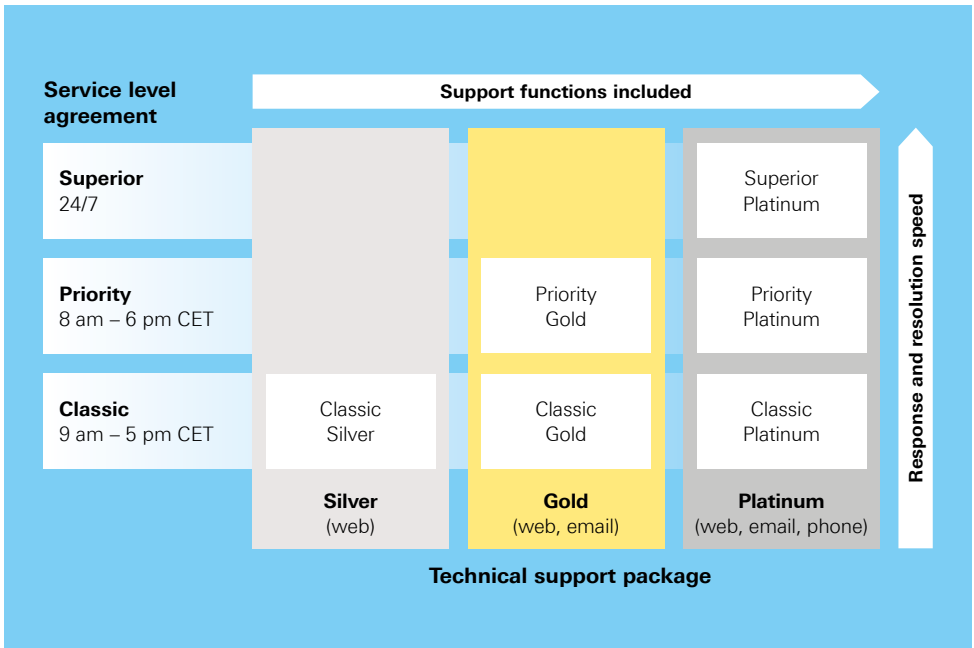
Service level agreement

Support functions included

| | | | |
|---|---|---|---|
| **Superior** 24/7 | | | Superior Platinum |
| **Priority** 8 am – 6 pm CET | | Priority Gold | Priority Platinum |
| **Classic** 9 am – 5 pm CET | Classic Silver | Classic Gold | Classic Platinum |
| | **Silver** (web) | **Gold** (web, email) | **Platinum** (web, email, phone) |

Response and resolution speed

Technical support package